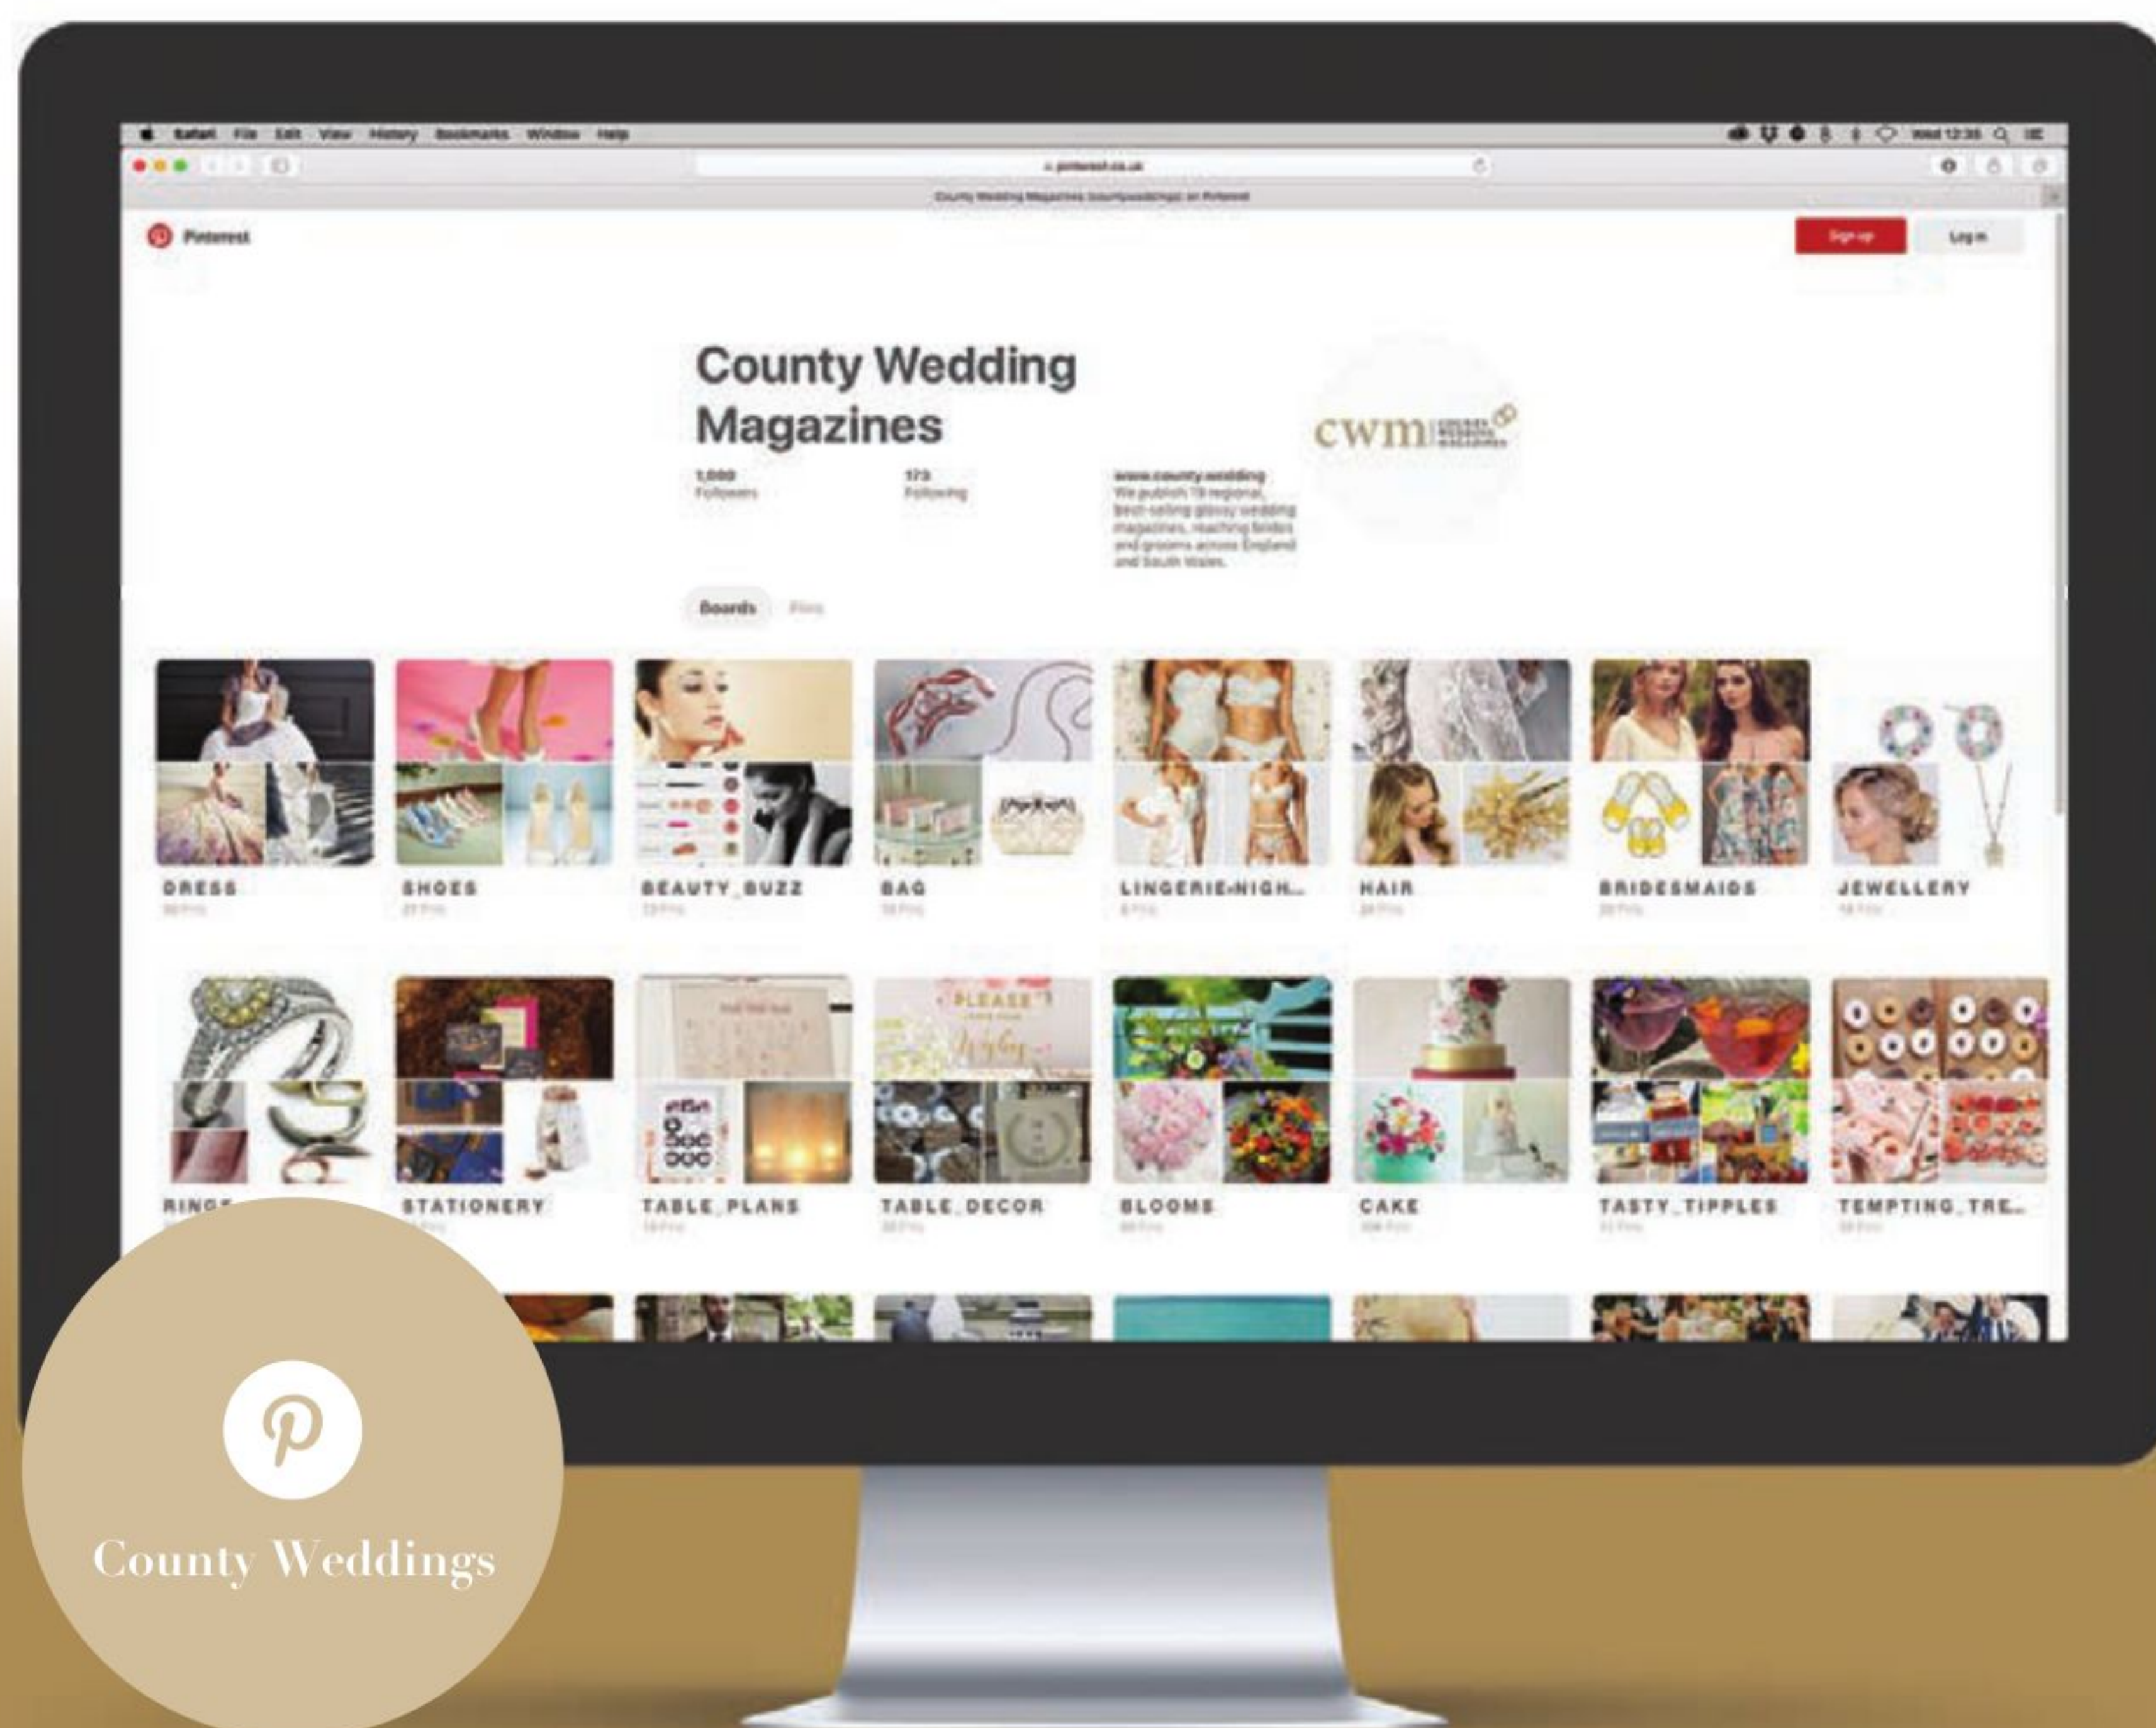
Safari File Edit View History Bookmarks Window Help

Wed 12:35

pinterest.co.uk

County Wedding Magazines (countyweddings) on Pinterest

Pinterest

Sign up

Log in

County Wedding Magazines

1,000 Followers

173 Following

www.county.wedding
We publish 19 regional, best-selling glossy wedding magazines, reaching brides and grooms across England and South Wales.

cwm

Boards Pins

DRESS
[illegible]

SHOES
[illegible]

BEAUTY_BUZZ
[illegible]

BAG
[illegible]

LINGERIE-NIGH...
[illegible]

HAIR
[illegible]

BRIDESMAIDS
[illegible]

JEWELLERY
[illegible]

RINGS
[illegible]

STATIONERY
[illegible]

TABLE_PLANS
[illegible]

TABLE_DECOR
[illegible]

BLOOMS
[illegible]

CAKE
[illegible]

TASTY_TIPPLES
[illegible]

TEMPTING_TRE...
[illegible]

PLEASE

County Weddings